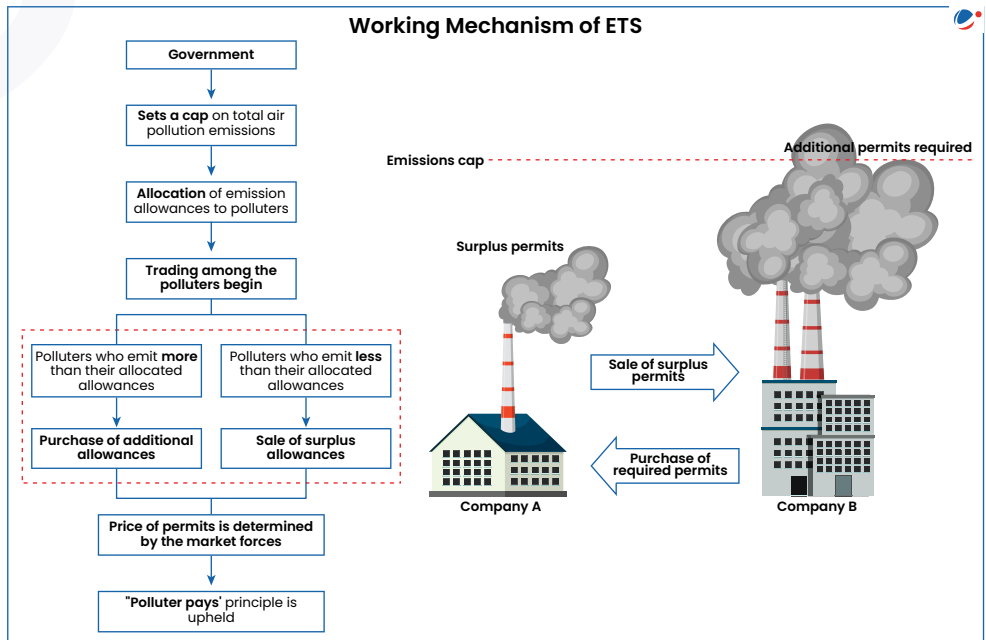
Working Mechanism of ETS

Government

Sets a cap on total air pollution emissions

Allocation of emission allowances to polluters

Trading among the polluters begin

Polluters who emit more than their allocated allowances

Polluters who emit less than their allocated allowances

Purchase of additional allowances

Sale of surplus allowances

Price of permits is determined by the market forces

"Polluter pays' principle is upheld

Emissions cap

Additional permits required

Surplus permits

Sale of surplus permits

Purchase of required permits

Company A

Company B